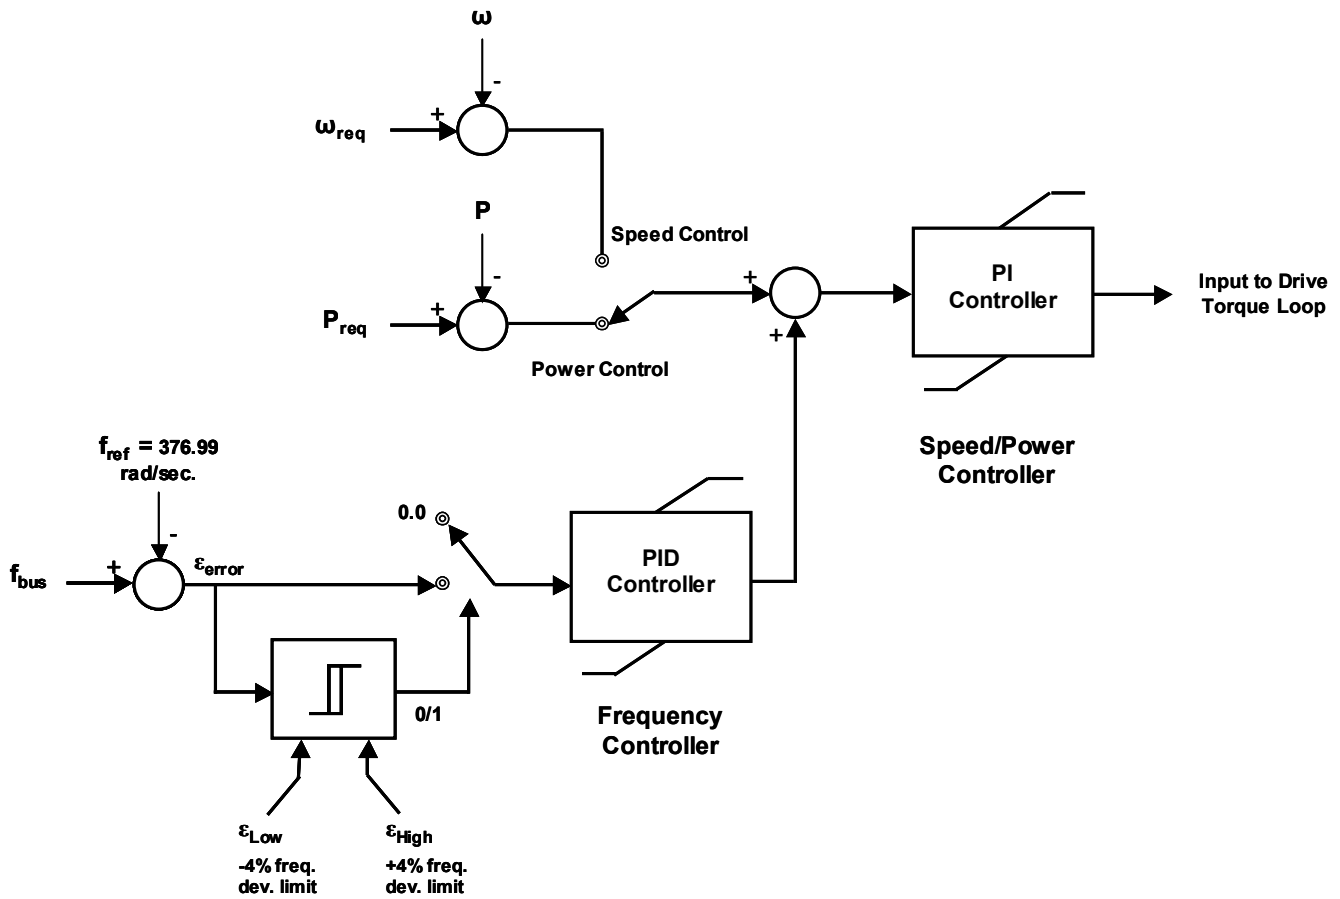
$\omega$

-

+

$\omega_{req}$

Speed Control

P

-

+

$P_{req}$

Power Control

+

+

PI Controller

Input to Drive Torque Loop

Speed/Power Controller

$f_{ref}$ = 376.99 rad/sec.

-

+

$f_{bus}$

$\varepsilon_{error}$

0.0

PID Controller

Frequency Controller

0/1

$\varepsilon_{Low}$

-4% freq. dev. limit

$\varepsilon_{High}$

+4% freq. dev. limit